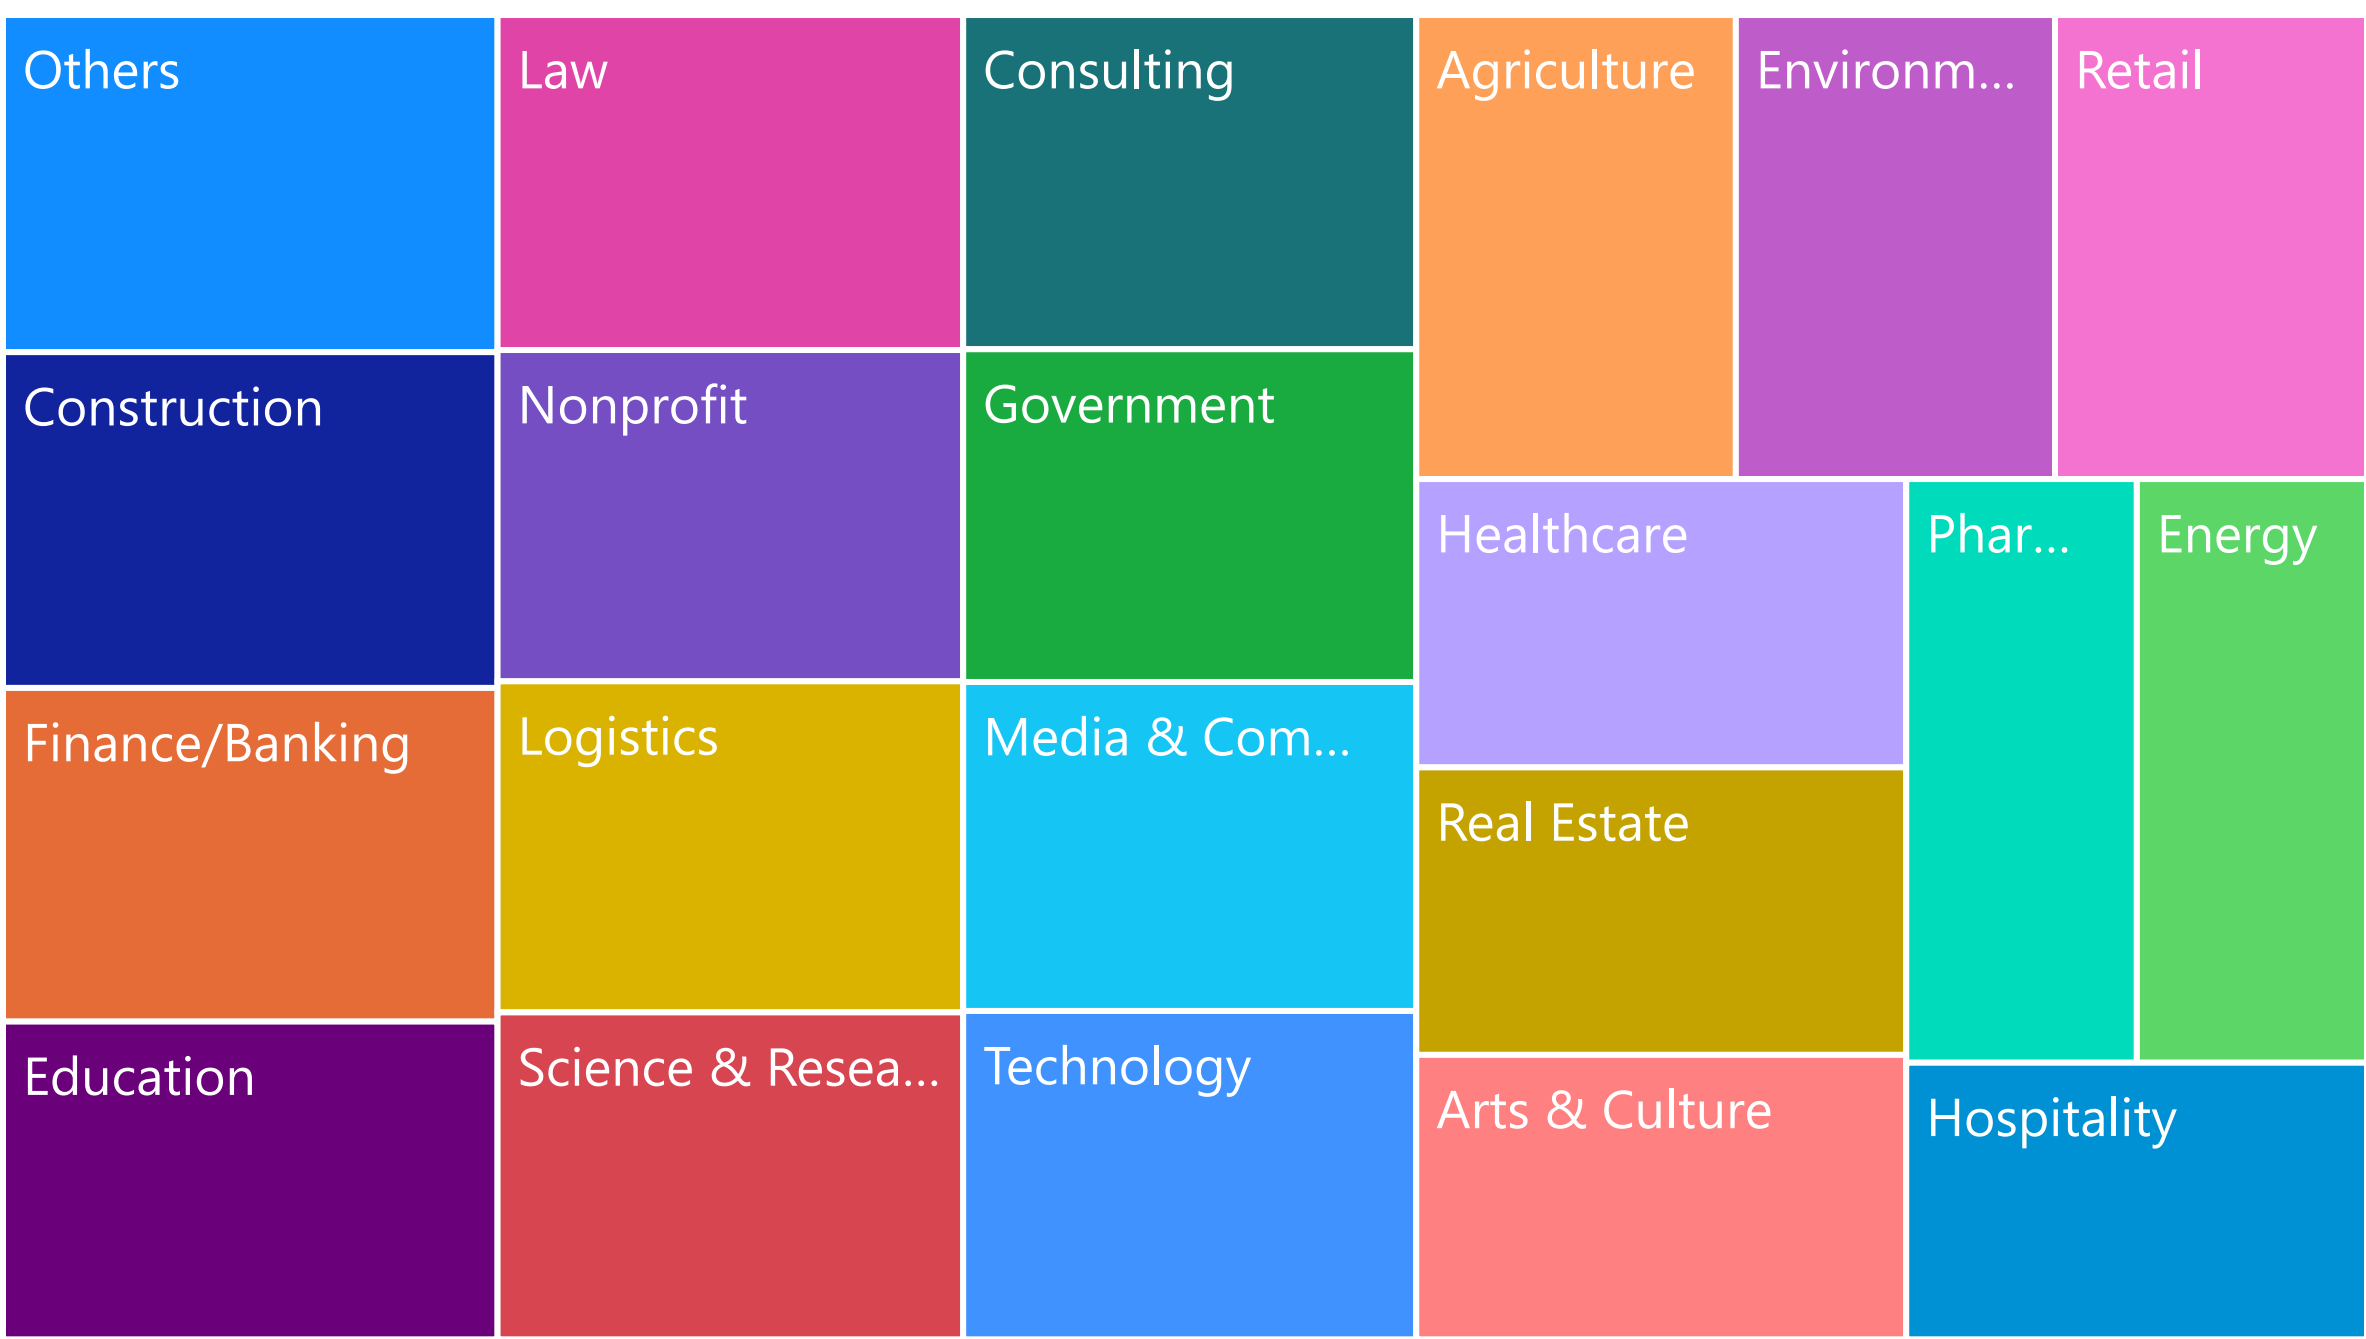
Others
Construction
Finance/Banking
Education
Law
Nonprofit
Logistics
Science & Resea...
Consulting
Government
Media & Com...
Technology
Agriculture
Environm...
Retail
Healthcare
Real Estate
Arts & Culture
Phar...
Energy
Hospitality